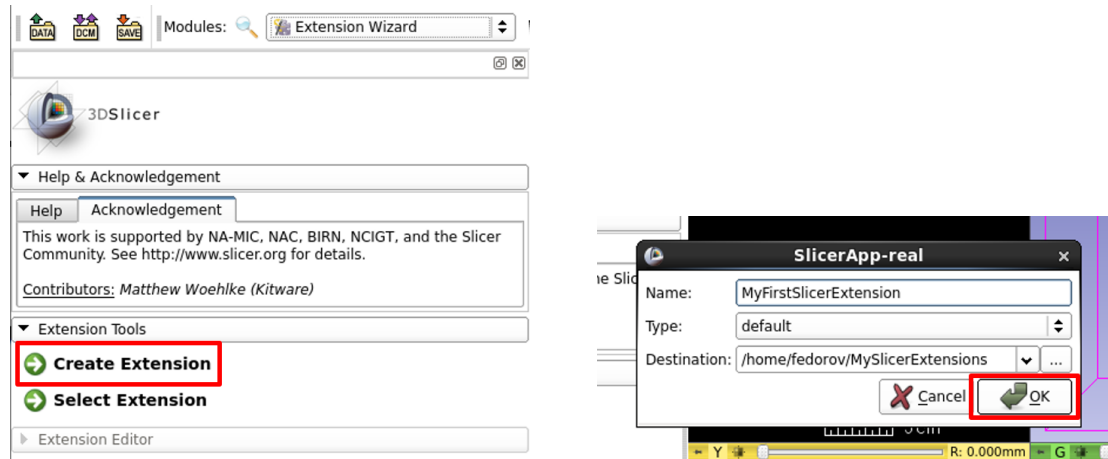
DATA DCM SAVE Modules: Extension Wizard

3DSlicer

Help & Acknowledgement

Help Acknowledgement

This work is supported by NA-MIC, NAC, BIRN, NCIGT, and the Slicer Community. See http://www.slicer.org for details.

Contributors: Matthew Woehlke (Kitware)

Extension Tools

Create Extension

Select Extension

Extension Editor

SlicerApp-real

Name: MyFirstSlicerExtension

Type: default

Destination: /home/fedorov/MySlicerExtensions ...

Cancel OK

Y R: 0.000mm G